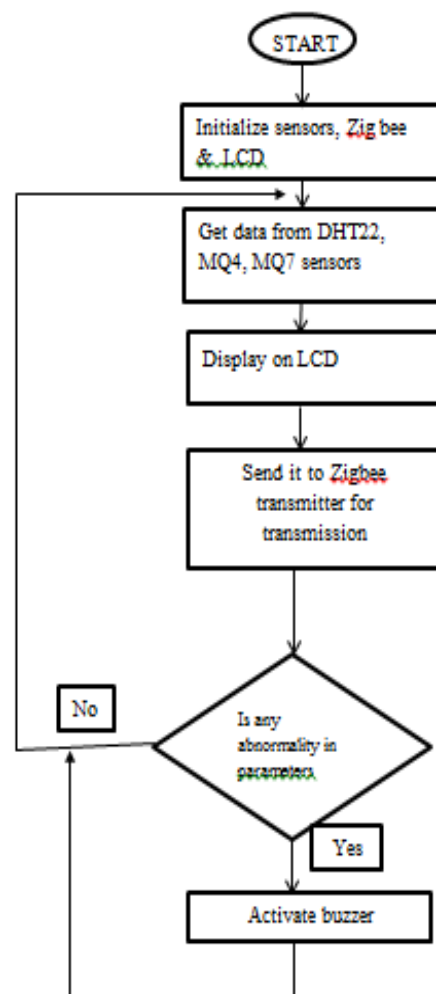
START

Initialize sensors, Zig bee & LCD

Get data from DHT22, MQ4, MQ7 sensors

Display on LCD

Send it to Zigbee transmitter for transmission

No

Is any abnormality in parameters

Yes

Activate buzzer